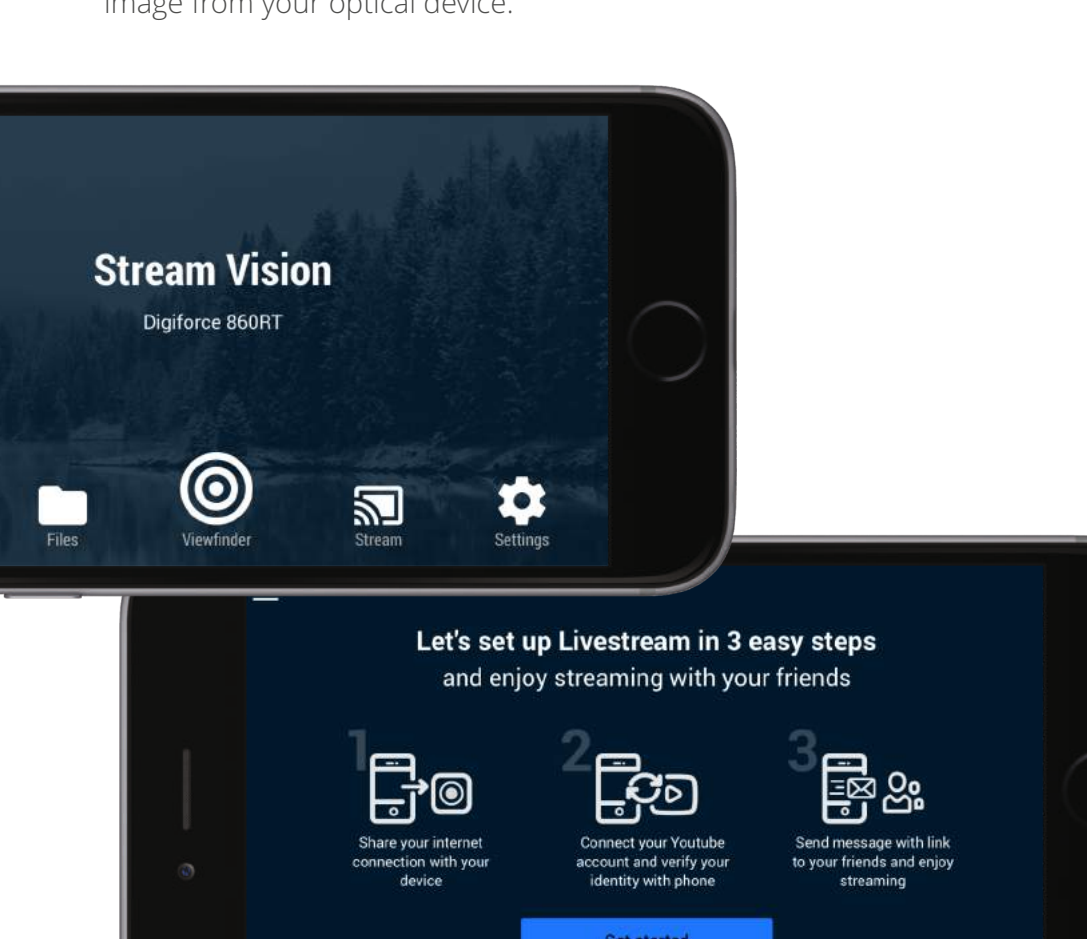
image from your optical device.

Stream Vision

Digiforce 860RT

Files Viewfinder Stream Settings

Let's set up Livestream in 3 easy steps
and enjoy streaming with your friends

1
Share your internet connection with your device

2
Connect your Youtube account and verify your identity with phone

3
Send message with link to your friends and enjoy streaming

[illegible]